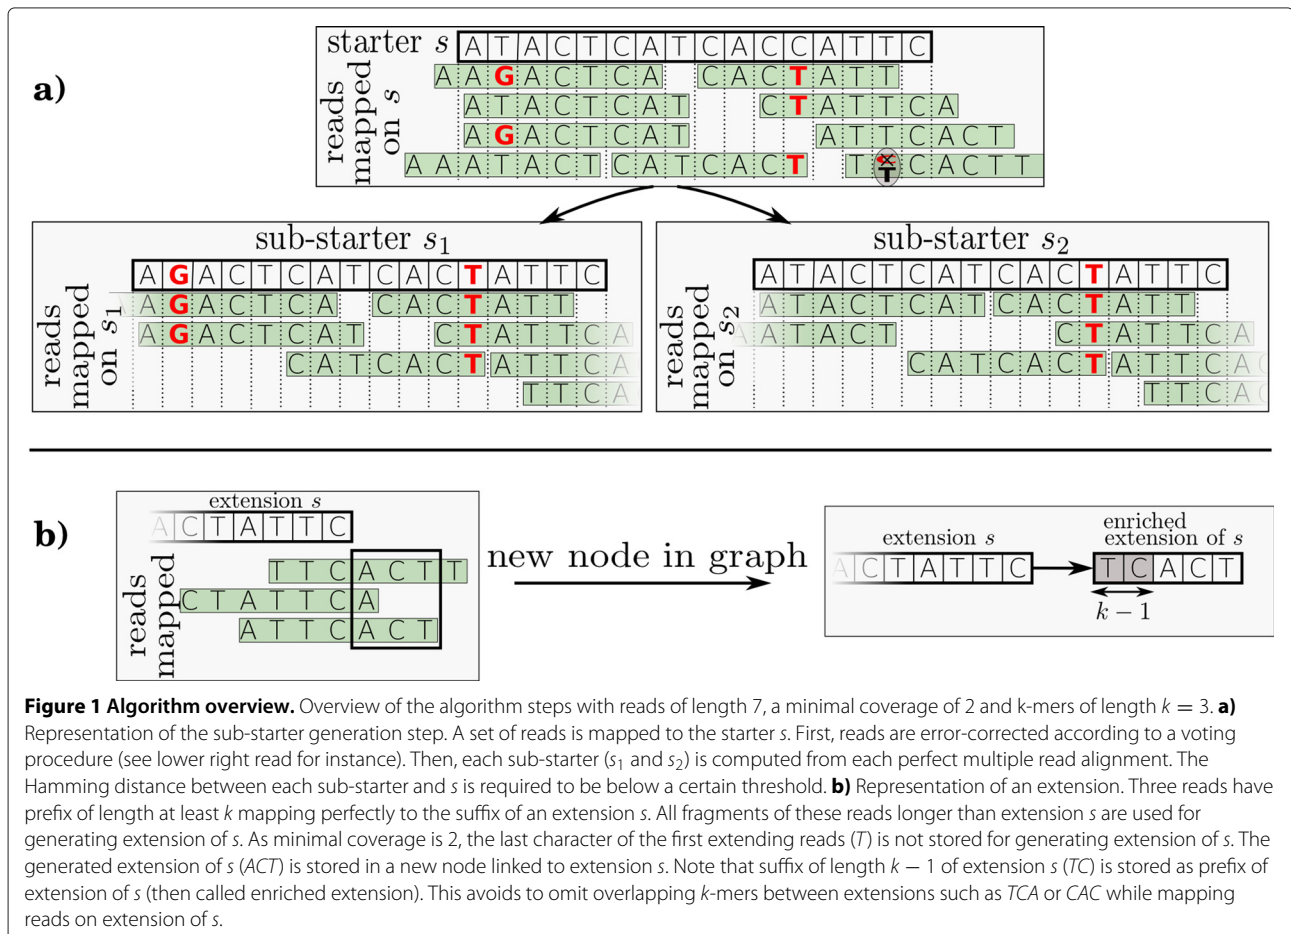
a)

starter $s$ A T A C T C A T C A C C A T T C

reads mapped on $s$

A A G A C T C A C A C T A T T
A T A C T C A T C T A T T C A
A G A C T C A T A T T C A C T
A A A T A C T C A T C A C T T T C A C T T

sub-starter $s_1$
A G A C T C A T C A C T A T T C
reads mapped on $s_1$
A G A C T C A C A C T A T T
A G A C T C A T C T A T T C A
C A T C A C T A T T C A
T T C A

sub-starter $s_2$
A T A C T C A T C A C T A T T C
reads mapped on $s_2$
A T A C T C A T C A C T A T T
A T A C T C T A T T C A
C A T C A C T A T T C A
T T C A

b)

extension $s$
A C T A T T C
reads mapped
T T C A C T T
C T A T T C A
A T T C A C T

new node in graph

extension $s$
A C T A T T C
enriched extension of $s$
T C A C T
$k-1$

**Figure 1 Algorithm overview.** Overview of the algorithm steps with reads of length 7, a minimal coverage of 2 and k-mers of length $k = 3$. **a)** Representation of the sub-starter generation step. A set of reads is mapped to the starter *s*. First, reads are error-corrected according to a voting procedure (see lower right read for instance). Then, each sub-starter ($s_1$ and $s_2$) is computed from each perfect multiple read alignment. The Hamming distance between each sub-starter and *s* is required to be below a certain threshold. **b)** Representation of an extension. Three reads have prefix of length at least *k* mapping perfectly to the suffix of an extension *s*. All fragments of these reads longer than extension *s* are used for generating extension of *s*. As minimal coverage is 2, the last character of the first extending reads (*T*) is not stored for generating extension of *s*. The generated extension of *s* (*ACT*) is stored in a new node linked to extension *s*. Note that suffix of length $k-1$ of extension *s* (*TC*) is stored as prefix of extension of *s* (then called enriched extension). This avoids to omit overlapping *k*-mers between extensions such as *TCA* or *CAC* while mapping reads on extension of *s*.